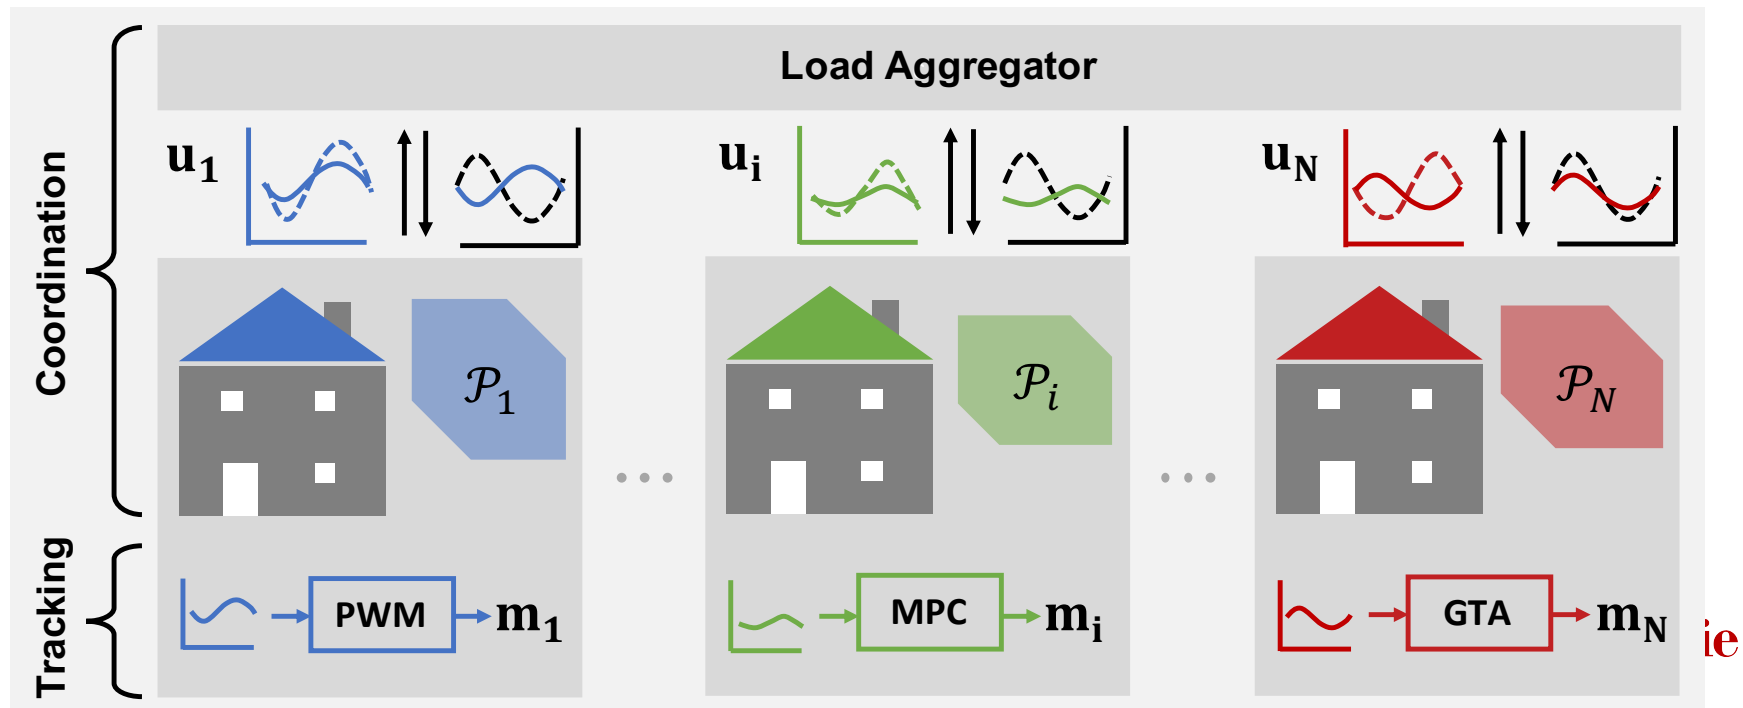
Load Aggregator

Coordination

Tracking

$\mathbf{u}_1$

$\mathbf{u}_i$

$\mathbf{u}_N$

$\mathcal{P}_1$

$\mathcal{P}_i$

$\mathcal{P}_N$

...

...

PWM $\mathbf{m}_1$

MPC $\mathbf{m}_i$

GTA $\mathbf{m}_N$

ie